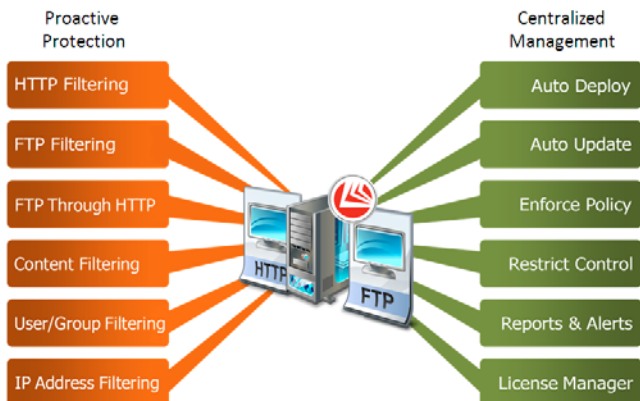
Proactive Protection

HTTP Filtering

FTP Filtering

FTP Through HTTP

Content Filtering

User/Group Filtering

IP Address Filtering

HTTP

FTP

Centralized Management

Auto Deploy

Auto Update

Enforce Policy

Restrict Control

Reports & Alerts

License Manager